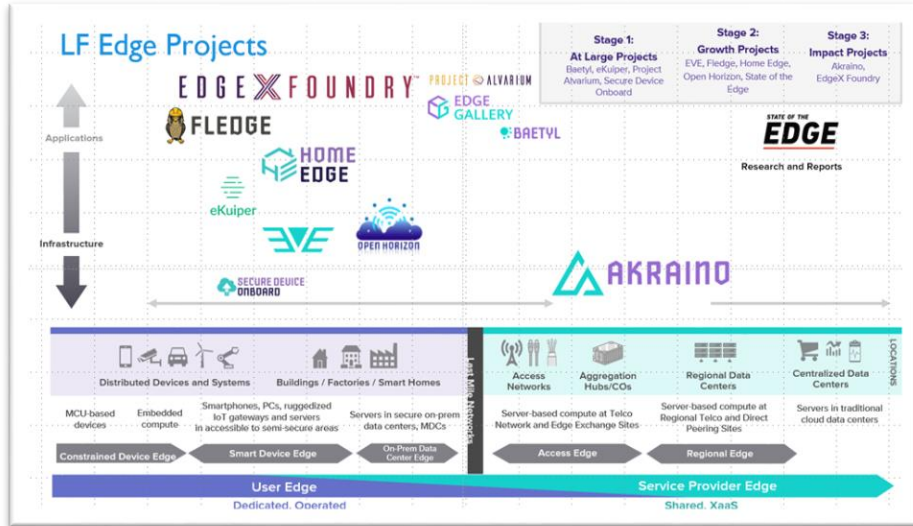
LF Edge Projects

Stage 1: At Large Projects
Baetyl, eKuiper, Project Alvarium, Secure Device Onboard

Stage 2: Growth Projects
EVE, Fledge, Home Edge, Open Horizon, State of the Edge

Stage 3: Impact Projects
Akraino, EdgeX Foundry

Applications

Infrastructure

EDGEXFOUNDRY

PROJECT ALVARIUM

FLEDGE

EDGE GALLERY

BAETYL

HOME EDGE

eKuiper

EVE

OPEN HORIZON

STATE OF THE EDGE
Research and Reports

SECURE DEVICE ONBOARD

AKRAINO

Distributed Devices and Systems

Buildings / Factories / Smart Homes

Last Mile Networks

Access Networks

Aggregation Hubs/COs

Regional Data Centers

Centralized Data Centers

LOCATIONS

MCU-based devices

Embedded compute

Smartphones, PCs, ruggedized IoT gateways and servers in accessible to semi-secure areas

Servers in secure on-prem data centers, MDCs

Server-based compute at Telco Network and Edge Exchange Sites

Server-based compute at Regional Telco and Direct Peering Sites

Servers in traditional cloud data centers

Constrained Device Edge

Smart Device Edge

On-Prem Data Center Edge

Access Edge

Regional Edge

User Edge

Service Provider Edge

Dedicated, Operated

Shared, XaaS